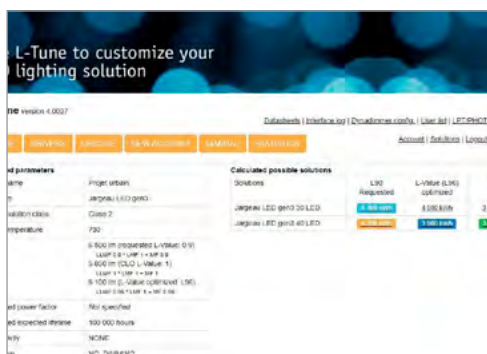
L-Tune to customize your lighting solution

ne version 4.0027

Datasheets | Interface.log | Dynadimmer config | User list | LEDPHOT

Account | Solutions | Logout

DRIVERS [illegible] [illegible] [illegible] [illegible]

d parameters

ame Projet urbain

Jargeau LED gen3

isolation class Class 2

mperature 700

5 600 lm (requested L-Value: 0.9)
LLMF 0.9 * LMF 1 * MF 0.9
5 600 lm (CLO L-Value: 1)
LLMF 1 * LMF 1 * MF 1
5 100 lm (L-Value optimized: L96)
LLMF 0.96 * LMF 1 * MF 0.96

ed power factor Not specified

ed expected lifetime 100 000 hours

NONE

Calculated possible solutions

| Solutions | L90 Requested | L-Value (L96) optimized |
|---|---|---|
| Jargeau LED gen3 30 LED | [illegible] | 5 000 lm/h |
| Jargeau LED gen3 40 LED | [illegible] | 5 000 lm/h |